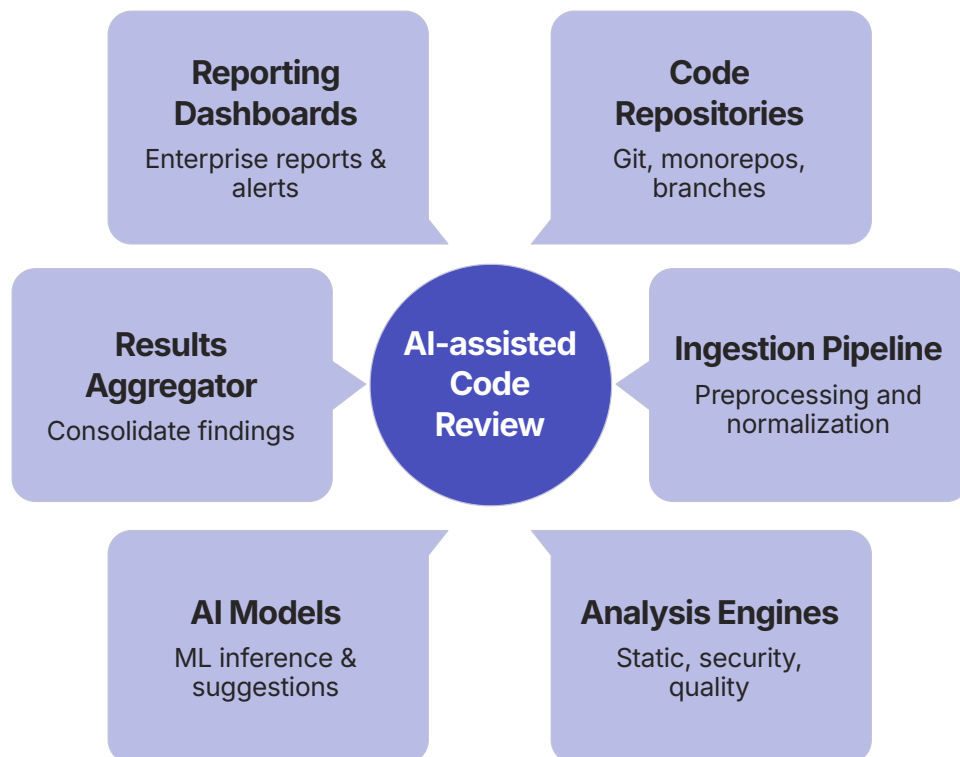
Reporting Dashboards
Enterprise reports & alerts

Code Repositories
Git, monorepos, branches

Results Aggregator
Consolidate findings

AI-assisted Code Review

Ingestion Pipeline
Preprocessing and normalization

AI Models
ML inference & suggestions

Analysis Engines
Static, security, quality